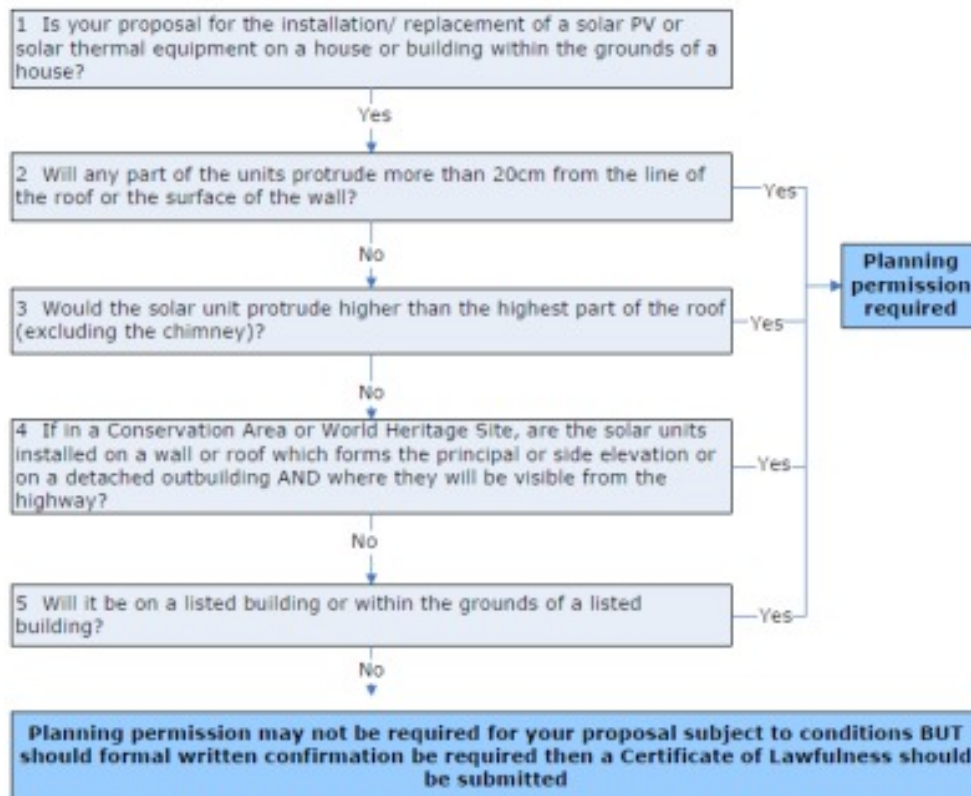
1 Is your proposal for the installation/ replacement of a solar PV or solar thermal equipment on a house or building within the grounds of a house?

Yes

2 Will any part of the units protrude more than 20cm from the line of the roof or the surface of the wall?

Yes

No

Planning permission required

3 Would the solar unit protrude higher than the highest part of the roof (excluding the chimney)?

Yes

No

4 If in a Conservation Area or World Heritage Site, are the solar units installed on a wall or roof which forms the principal or side elevation or on a detached outbuilding AND where they will be visible from the highway?

Yes

No

5 Will it be on a listed building or within the grounds of a listed building?

Yes

No

Planning permission may not be required for your proposal subject to conditions BUT should formal written confirmation be required then a Certificate of Lawfulness should be submitted